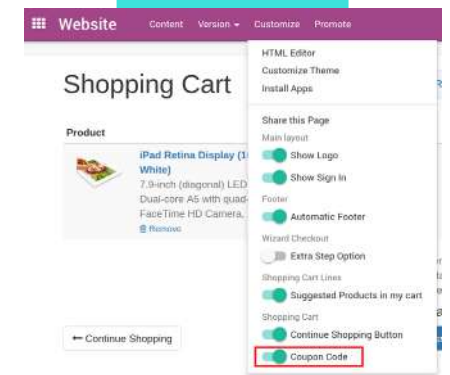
Website Content Version Customize Promote

HTML Editor
Customize Theme
Install Apps

Share this Page
Main layout
Show Logo
Show Sign In
Footer
Automatic Footer
Wizard Checkout
Extra Step Option
Shopping Cart Lines
Suggested Products in my cart
Shopping Cart
Continue Shopping Button
Coupon Code

Shopping Cart

Product

iPad Retina Display (1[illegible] White)
7.9-inch (diagonal) LED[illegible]
Dual-core A5 with quad-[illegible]
FaceTime HD Camera, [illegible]
Remove

← Continue Shopping